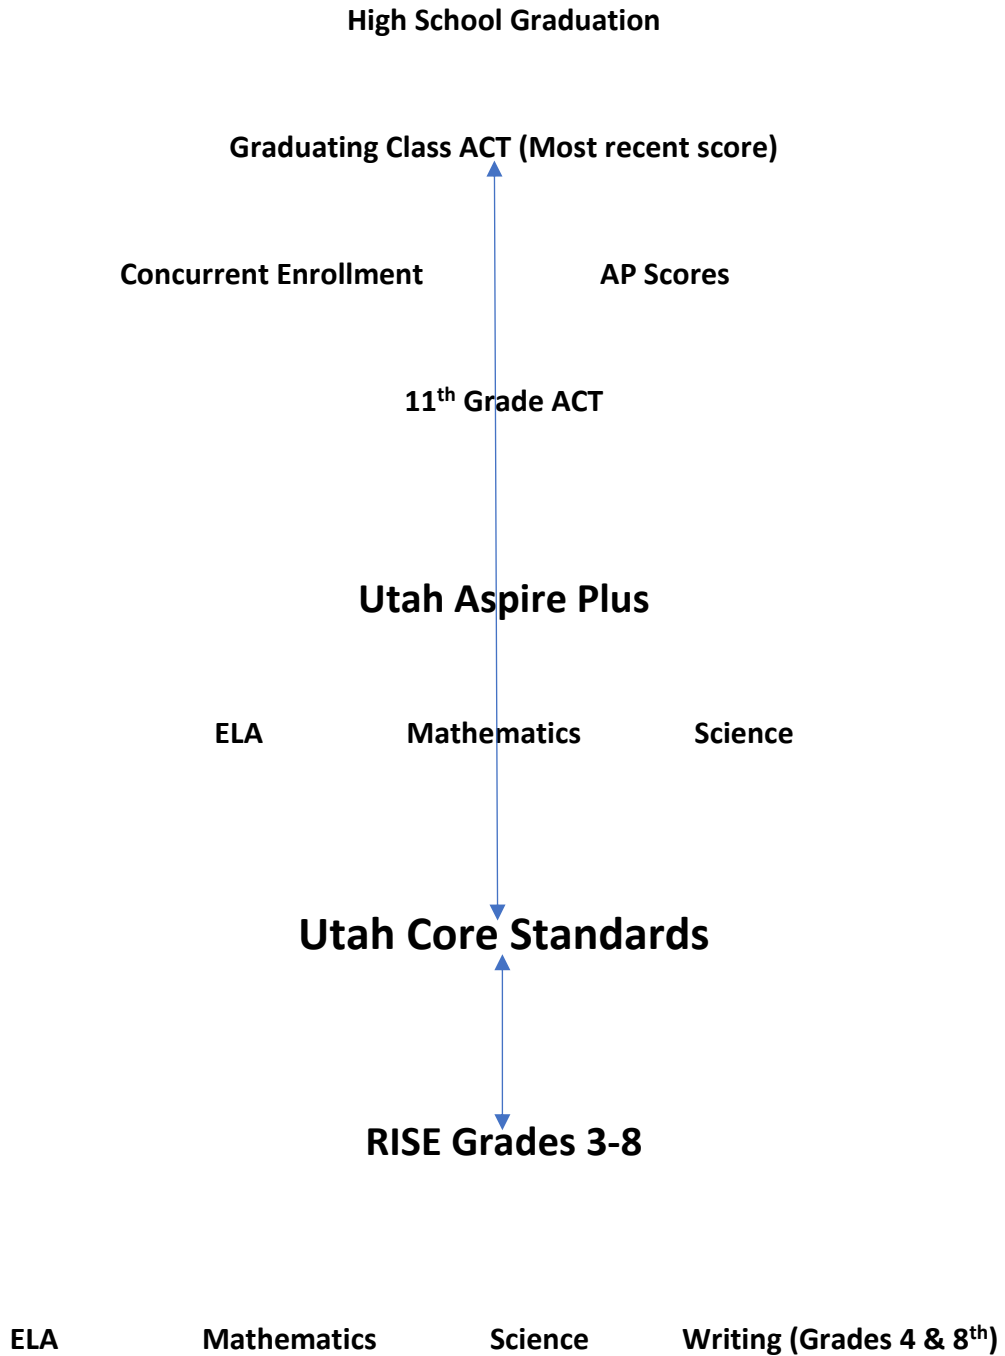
High School Graduation

Graduating Class ACT (Most recent score)

Concurrent Enrollment AP Scores

11$^{th}$ Grade ACT

Utah Aspire Plus

ELA Mathematics Science

Utah Core Standards

RISE Grades 3-8

ELA Mathematics Science Writing (Grades 4 & 8$^{th}$)